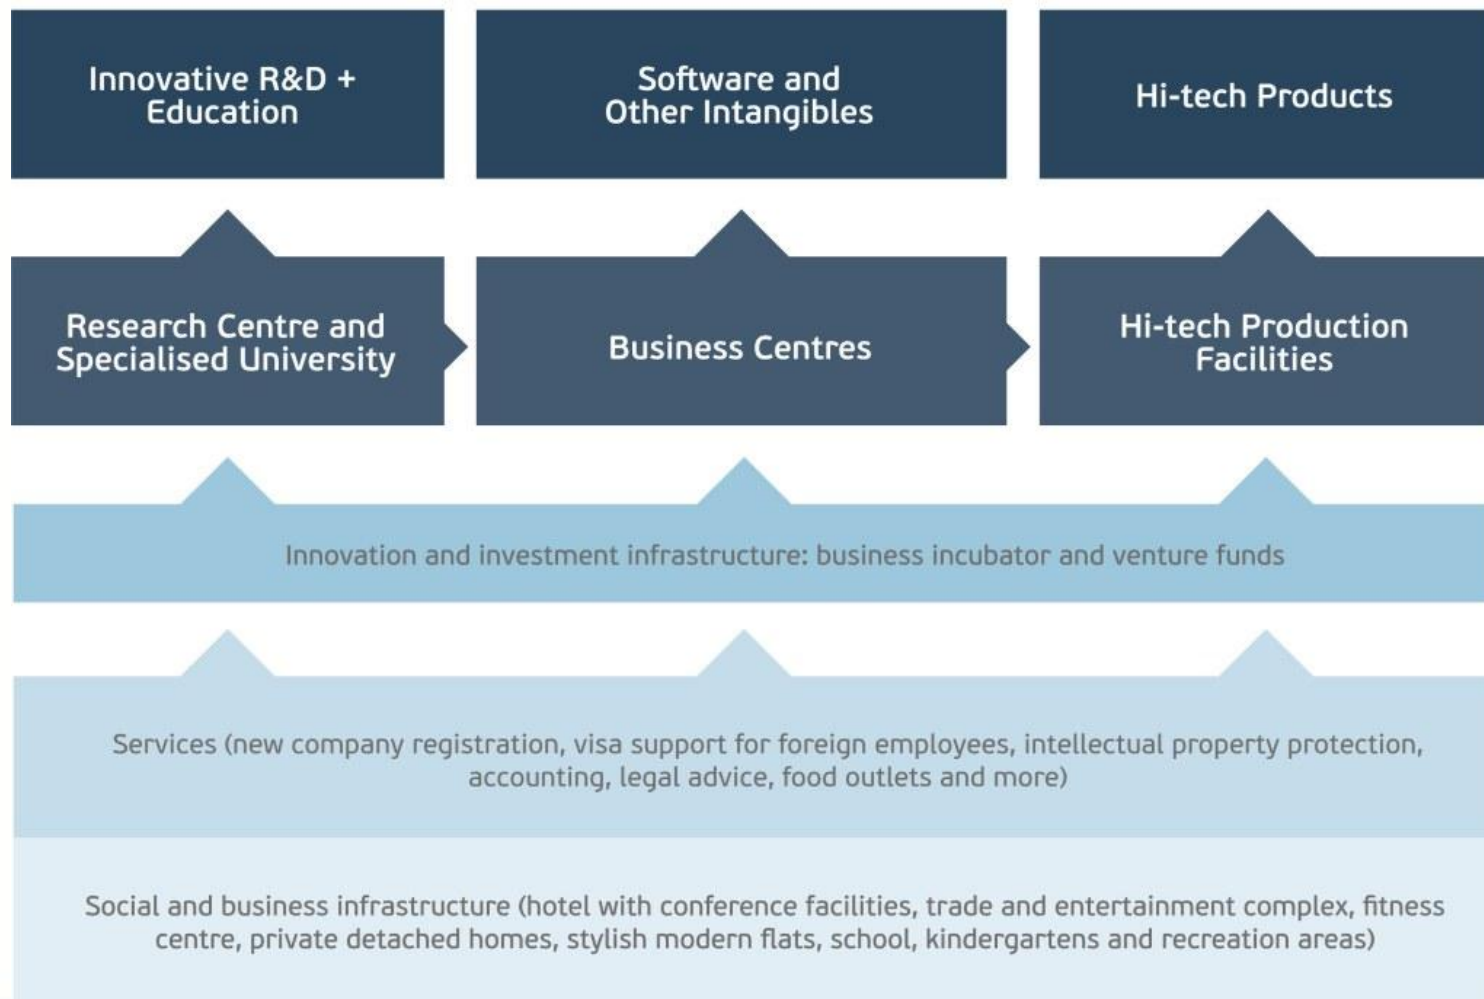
Innovative R&D + Education

Software and Other Intangibles

Hi-tech Products

Research Centre and Specialised University

Business Centres

Hi-tech Production Facilities

Innovation and investment infrastructure: business incubator and venture funds

Services (new company registration, visa support for foreign employees, intellectual property protection, accounting, legal advice, food outlets and more)

Social and business infrastructure (hotel with conference facilities, trade and entertainment complex, fitness centre, private detached homes, stylish modern flats, school, kindergartens and recreation areas)